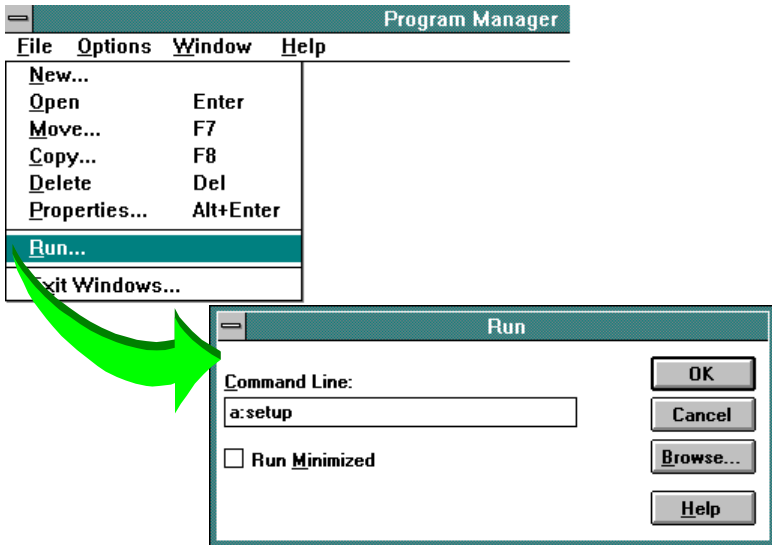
Program Manager

File Options Window Help

New...
Open Enter
Move... F7
Copy... F8
Delete Del
Properties... Alt+Enter
Run...
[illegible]xit Windows...

Run

Command Line:
a:setup
Run Minimized

OK
Cancel
Browse...
Help